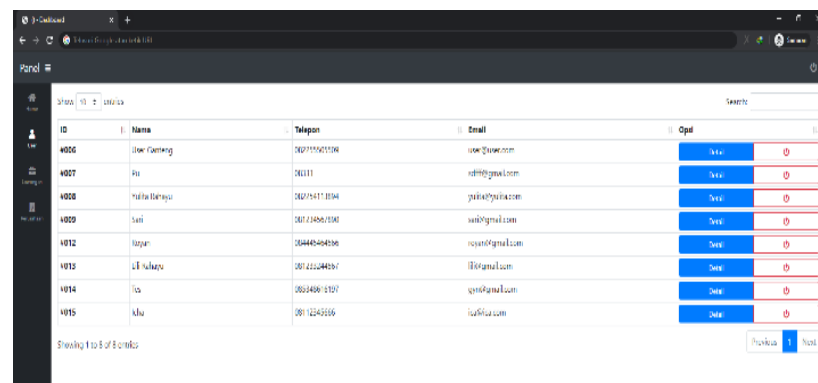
J - Dashboard

Panel

Show 10 entries

Search:

| ID | Name | Telepon | Email | Opsi |
|---|---|---|---|---|
| #006 | User Ganteng | 0827355651509 | user@user.com | Detail |
| #007 | Fri | 010311 | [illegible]@gmail.com | Detail |
| #008 | Yulita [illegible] | 0827541 1094 | yulita@yulita.com | Detail |
| #009 | Sari | 0812345678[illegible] | sari@gmail.com | Detail |
| #012 | Royan | 084445464666 | royan@gmail.com | Detail |
| #013 | Elli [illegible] | 081233244567 | elli@gmail.com | Detail |
| #014 | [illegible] | 0853486 18197 | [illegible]@gmail.com | Detail |
| #015 | Ka | 08112345666 | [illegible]@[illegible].com | Detail |

Showing 1 to 8 of 8 entries

Previous 1 Next